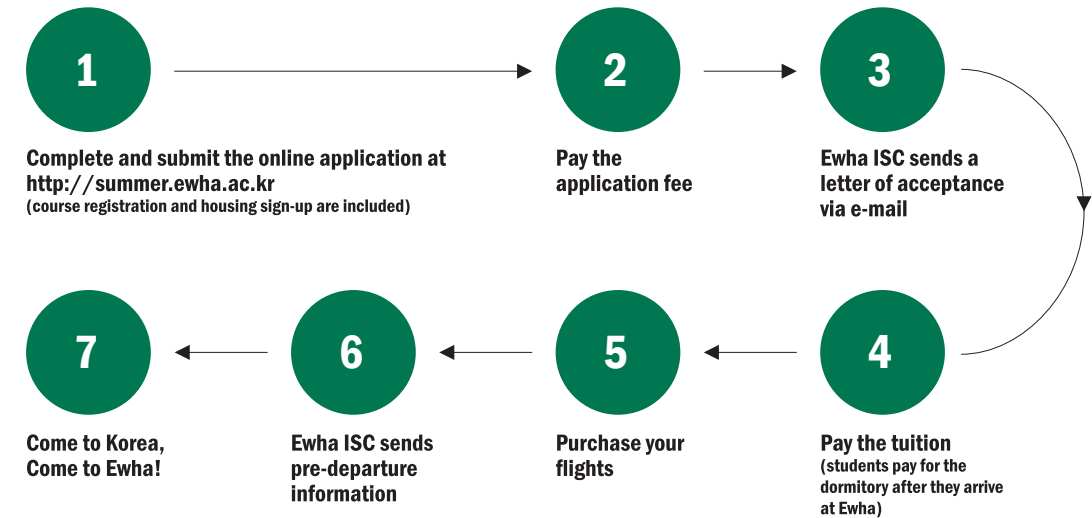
1

Complete and submit the online application at http://summer.ewha.ac.kr
(course registration and housing sign-up are included)

2

Pay the application fee

3

Ewha ISC sends a letter of acceptance via e-mail

4

Pay the tuition
(students pay for the dormitory after they arrive at Ewha)

5

Purchase your flights

6

Ewha ISC sends pre-departure information

7

Come to Korea, Come to Ewha!